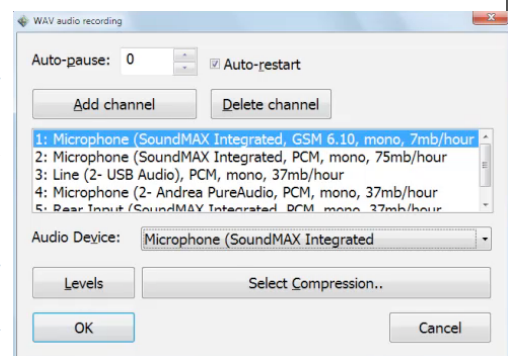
WAV audio recording

Auto-pause: 0

Auto-restart

Add channel

Delete channel

1: Microphone (SoundMAX Integrated, GSM 6.10, mono, 7mb/hour
2: Microphone (SoundMAX Integrated, PCM, mono, 75mb/hour
3: Line (2- USB Audio), PCM, mono, 37mb/hour
4: Microphone (2- Andrea PureAudio, PCM, mono, 37mb/hour
5: Rear Input (SoundMAX Integrated, PCM, mono, 37mb/hour

Audio Device: Microphone (SoundMAX Integrated

Levels

Select Compression..

OK

Cancel